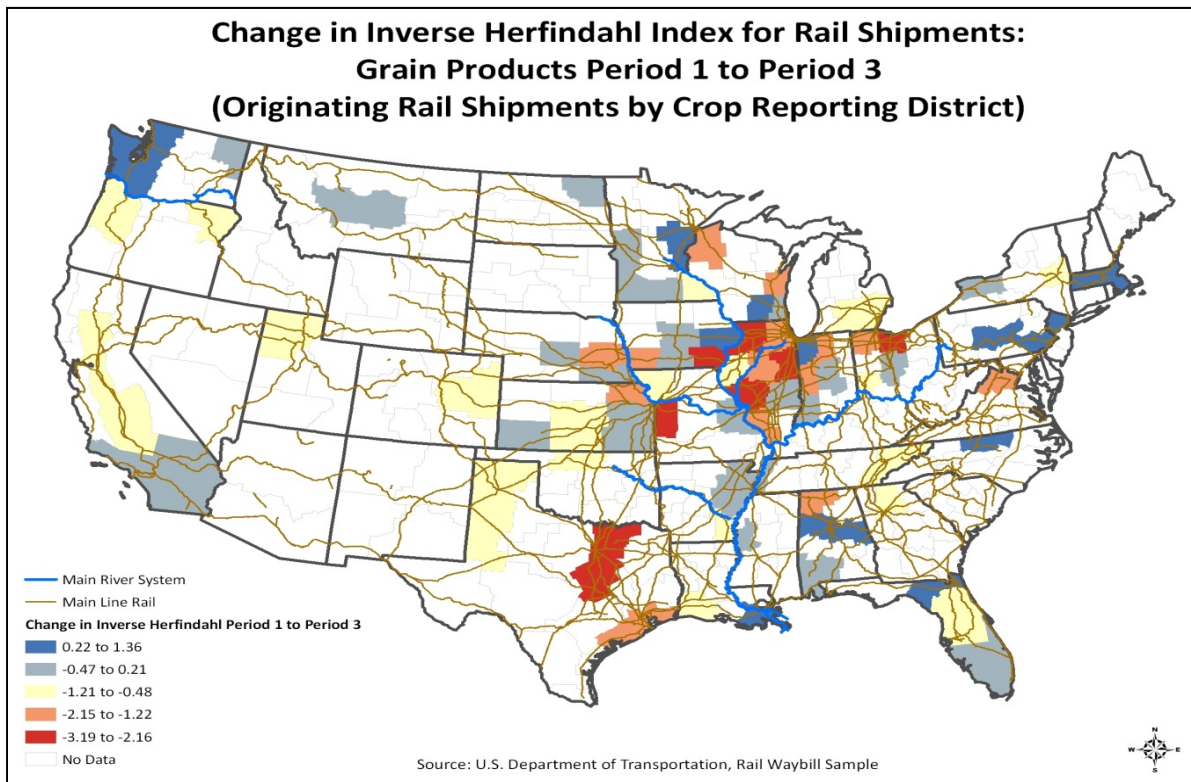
Change in Inverse Herfindahl Index for Rail Shipments:
Grain Products Period 1 to Period 3
(Originating Rail Shipments by Crop Reporting District)

Main River System
Main Line Rail
Change in Inverse Herfindahl Period 1 to Period 3
0.22 to 1.36
-0.47 to 0.21
-1.21 to -0.48
-2.15 to -1.22
-3.19 to -2.16
No Data

Source: U.S. Department of Transportation, Rail Waybill Sample

N
W E
S